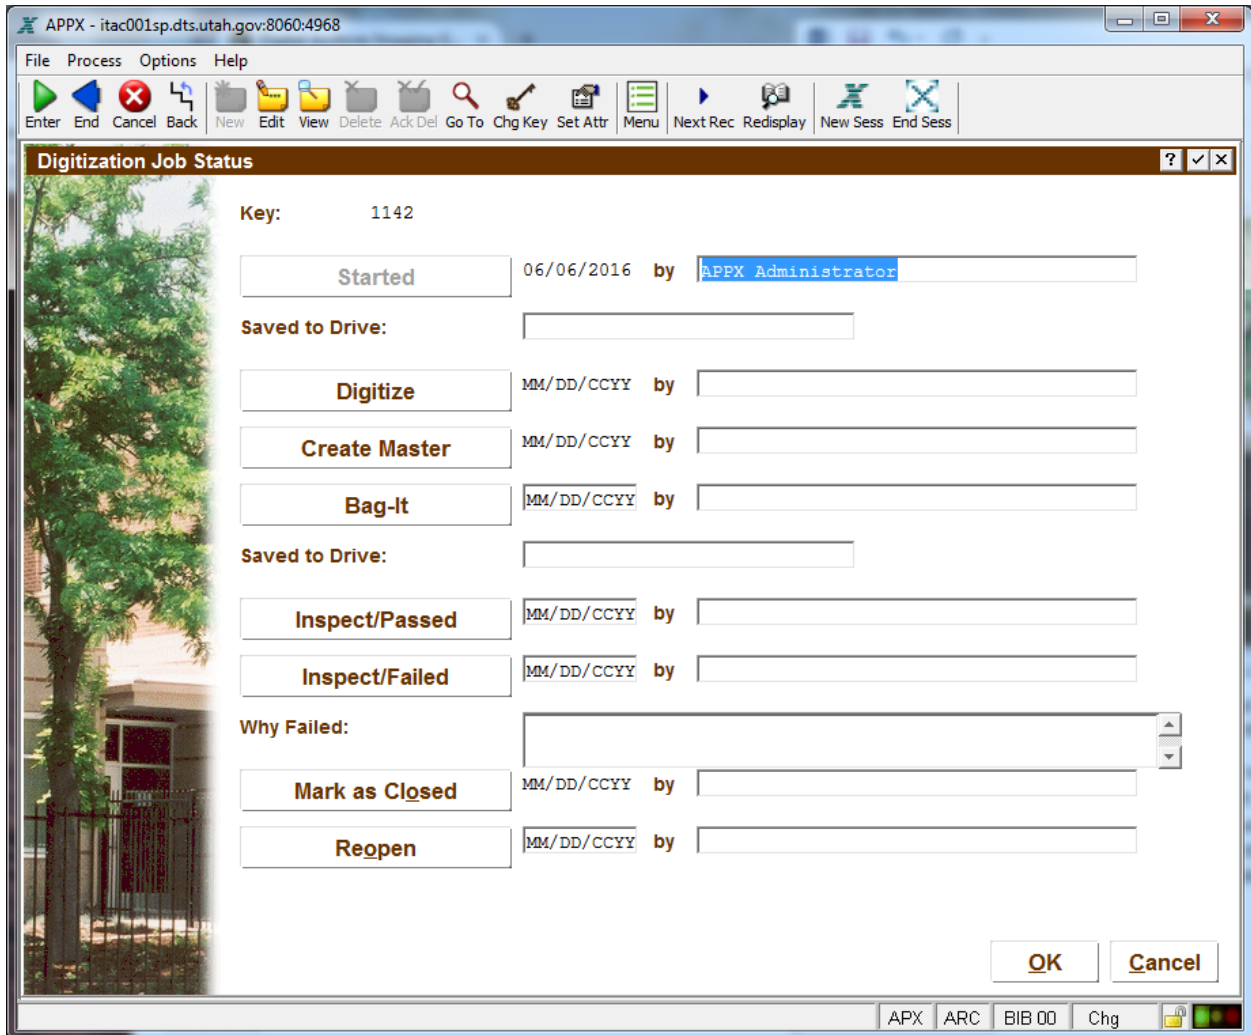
APPX - itac001sp.dts.utah.gov:8060:4968

File Process Options Help

Enter End Cancel Back New Edit View Delete Ack Del Go To Chg Key Set Attr Menu Next Rec Redisplay New Sess End Sess

Digitization Job Status

? ✓ ✕

Key: 1142

Started 06/06/2016 by APPX Administrator

Saved to Drive:

Digitize MM/DD/CCYY by

Create Master MM/DD/CCYY by

Bag-It MM/DD/CCYY by

Saved to Drive:

Inspect/Passed MM/DD/CCYY by

Inspect/Failed MM/DD/CCYY by

Why Failed:

Mark as Closed MM/DD/CCYY by

Reopen MM/DD/CCYY by

OK Cancel

APX ARC BIB 00 Chg